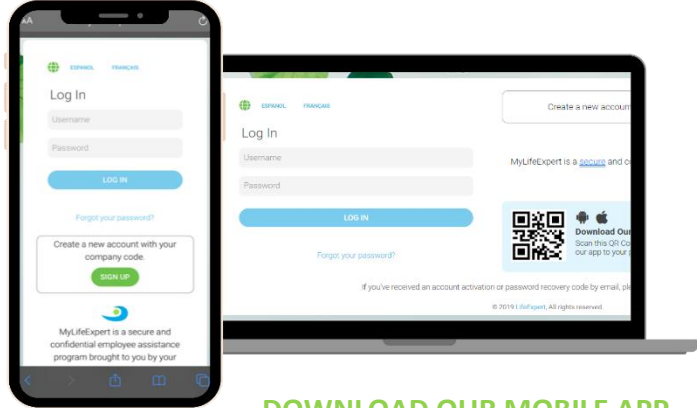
AA

ESPAÑOL FRANÇAIS

Log In

Username

Password

LOG IN

Forgot your password?

Create a new account with your company code.

SIGN UP

MyLifeExpert is a secure and confidential employee assistance program brought to you by your

ESPAÑOL FRANÇAIS

Log In

Username

Password

LOG IN

Forgot your password?

Create a new accoun

MyLifeExpert is a secure and co

Download Our

Scan this QR Co our app to your

If you've received an account activation or password recovery code by email, ple

© 2019 LifeExpert, All rights reserved.

DOWNLOAD OUR MOBILE APP